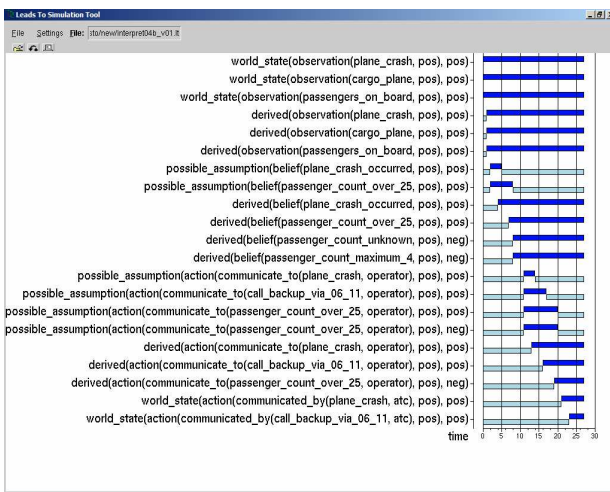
Leads To Simulation Tool

File Settings File: sto/new/interpret04b_v01.lt

world_state(observation(plane_crash, pos), pos)
world_state(observation(cargo_plane, pos), pos)
world_state(observation(passengers_on_board, pos), pos)
derived(observation(plane_crash, pos), pos)
derived(observation(cargo_plane, pos), pos)
derived(observation(passengers_on_board, pos), pos)
possible_assumption(belief(plane_crash_occurred, pos), pos)
possible_assumption(belief(passenger_count_over_25, pos), pos)
derived(belief(plane_crash_occurred, pos), pos)
derived(belief(passenger_count_over_25, pos), pos)
derived(belief(passenger_count_unknown, pos), neg)
derived(belief(passenger_count_maximum_4, pos), neg)
possible_assumption(action(communicate_to(plane_crash, operator), pos), pos)
possible_assumption(action(communicate_to(call_backup_via_06_11, operator), pos), pos)
possible_assumption(action(communicate_to(passenger_count_over_25, operator), pos), pos)
possible_assumption(action(communicate_to(passenger_count_over_25, operator), pos), neg)
derived(action(communicate_to(plane_crash, operator), pos), pos)
derived(action(communicate_to(call_backup_via_06_11, operator), pos), pos)
derived(action(communicate_to(passenger_count_over_25, operator), pos), neg)
world_state(action(communicated_by(plane_crash, atc), pos), pos)
world_state(action(communicated_by(call_backup_via_06_11, atc), pos), pos)
time

0 5 10 15 20 25 30